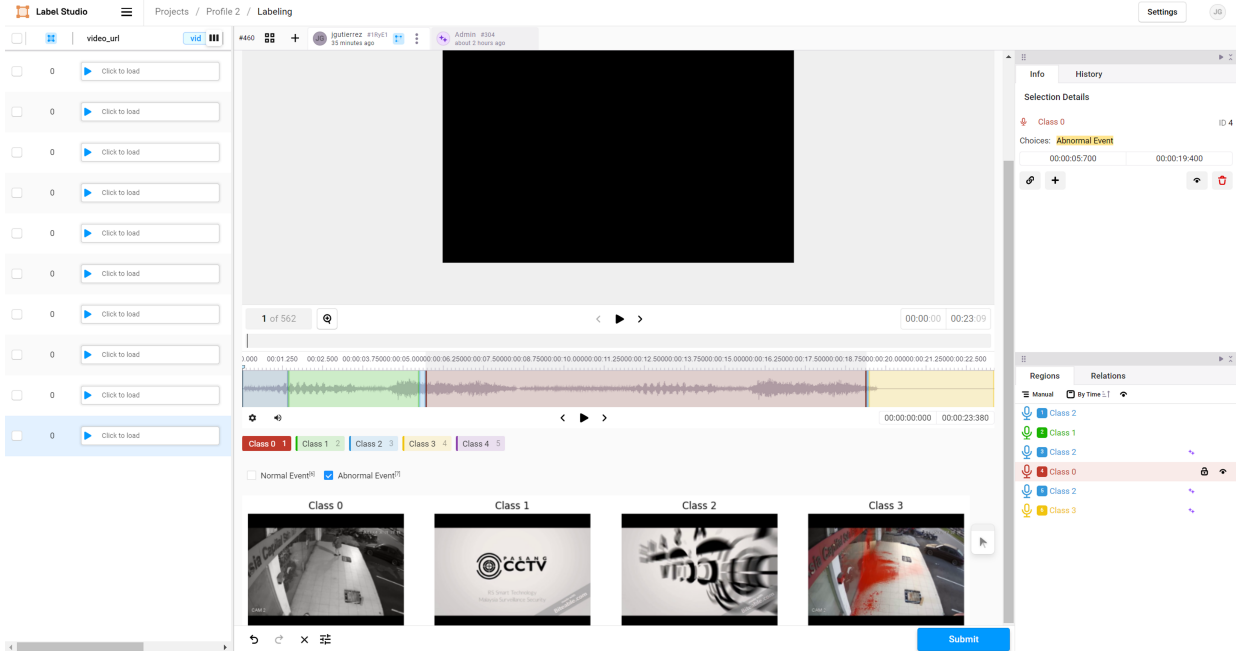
Label Studio
Projects / Profile 2 / Labeling
Settings
JG

video_url
vid

| | | |
|---|---|---|
| | 0 | Click to load |
| | 0 | Click to load |
| | 0 | Click to load |
| | 0 | Click to load |
| | 0 | Click to load |
| | 0 | Click to load |
| | 0 | Click to load |
| | 0 | Click to load |
| | 0 | Click to load |
| | 0 | Click to load |

#460
JG jgutierrez #1RyE1
35 minutes ago
Admin #304
about 2 hours ago

1 of 562
00:00:00 00:23:09

0.000 00:01.250 00:02.500 00:03.75000 00:05.00000 00:06.25000 00:07.50000 00:08.75000 00:10.00000 00:11.25000 00:12.50000 00:13.75000 00:15.00000 00:16.25000 00:17.50000 00:18.75000 00:20.00000 00:21.25000 00:22.500

00:00:00:000 00:00:23:380

Class 0 1 Class 1 2 Class 2 3 Class 3 4 Class 4 5

Normal Event[6] Abnormal Event[7]

Class 0
Class 1
Class 2
Class 3

PASANG
CCTV

CAM 2
CAM 2

Submit

Info History
Selection Details
Class 0
ID 4
Choices: Abnormal Event
00:00:05:700 00:00:19:400

Regions Relations
Manual By Time
1 Class 2
2 Class 1
3 Class 2
4 Class 0
5 Class 2
6 Class 3